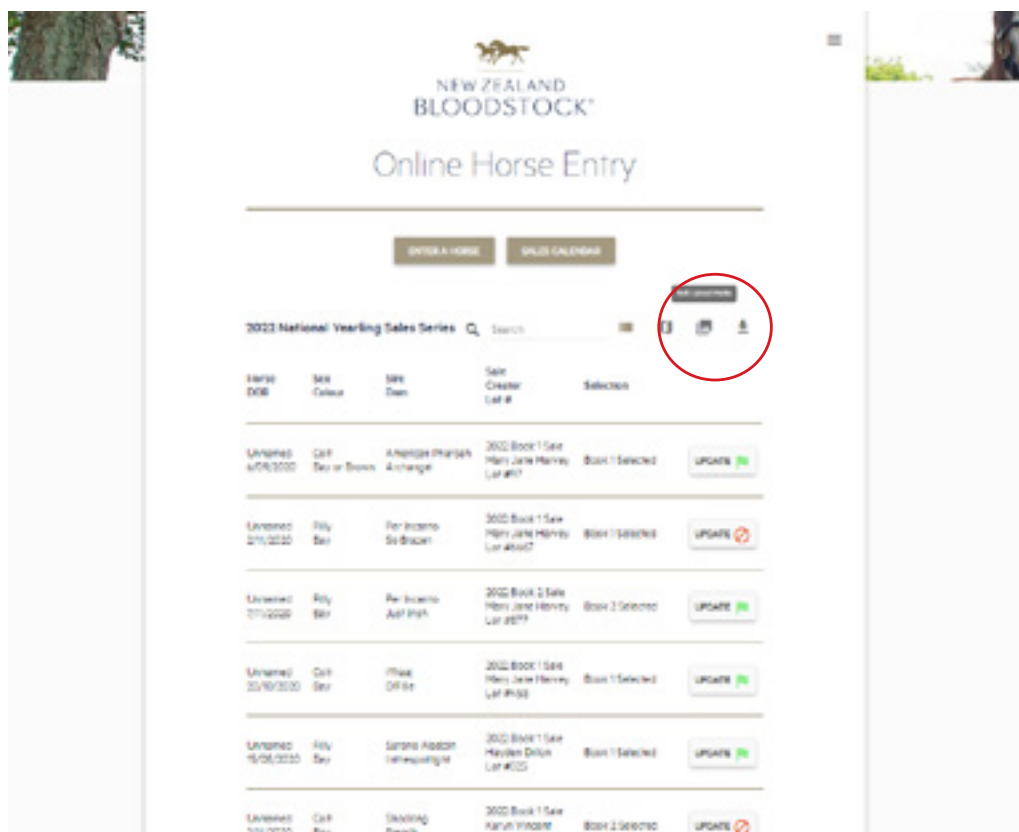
NEW ZEALAND
BLOODSTOCK®

Online Horse Entry

ENTER A HORSE SALES CALENDAR

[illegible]

2022 National Yearling Sales Series Search

| Horse DOB | Sex Colour | Sire Dam | Sale Creator Lot # | Selection | |
|---|---|---|---|---|---|
| Unnamed 6/09/2020 | Colt Bay or Brown | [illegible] Archangel | 2022 Book 1 Sale Mary Jane Harvey Lot #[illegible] | Book 1 Selected | UPDATE |
| Unnamed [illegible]/2020 | Filly Bay | Per Incanto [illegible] | 2022 Book 1 Sale Mary Jane Harvey Lot #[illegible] | Book 1 Selected | UPDATE |
| Unnamed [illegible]/2020 | Filly Bay | Per Incanto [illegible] | 2022 Book 2 Sale Mary Jane Harvey Lot #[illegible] | Book 2 Selected | UPDATE |
| Unnamed 20/10/2020 | Colt Bay | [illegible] | 2022 Book 1 Sale Mary Jane Harvey Lot #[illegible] | Book 1 Selected | UPDATE |
| Unnamed 15/08/2020 | Filly Bay | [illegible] | 2022 Book 1 Sale Hayden Dillon Lot #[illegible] | Book 1 Selected | UPDATE |
| Unnamed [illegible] | Colt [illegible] | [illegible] | 2022 Book 1 Sale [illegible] Lot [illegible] | Book 2 Selected | UPDATE |